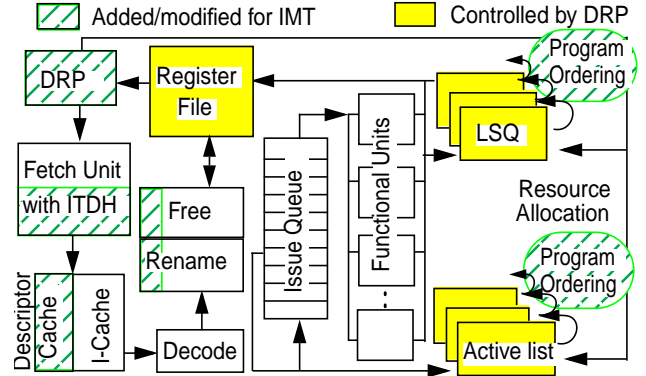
Added/modified for IMT

Controlled by DRP

DRP

Register File

Program Ordering

LSQ

Fetch Unit with ITDH

Free

Rename

Issue Queue

Functional Units

Resource Allocation

Program Ordering

Descriptor Cache

I-Cache

Decode

Active list